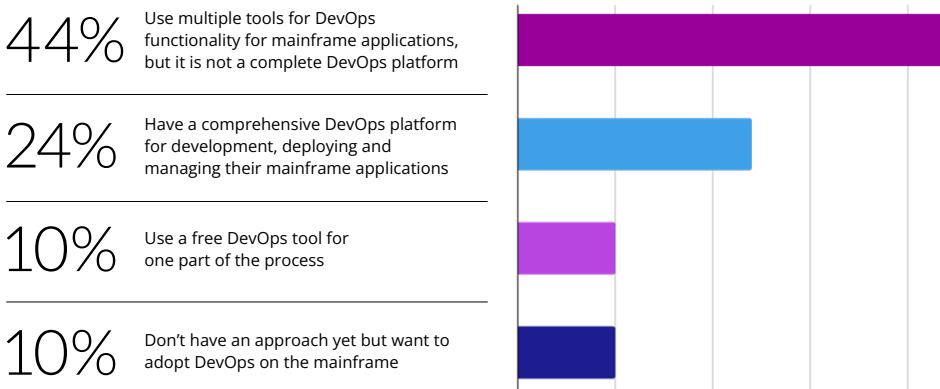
44% Use multiple tools for DevOps functionality for mainframe applications, but it is not a complete DevOps platform

24% Have a comprehensive DevOps platform for development, deploying and managing their mainframe applications

10% Use a free DevOps tool for one part of the process

10% Don't have an approach yet but want to adopt DevOps on the mainframe